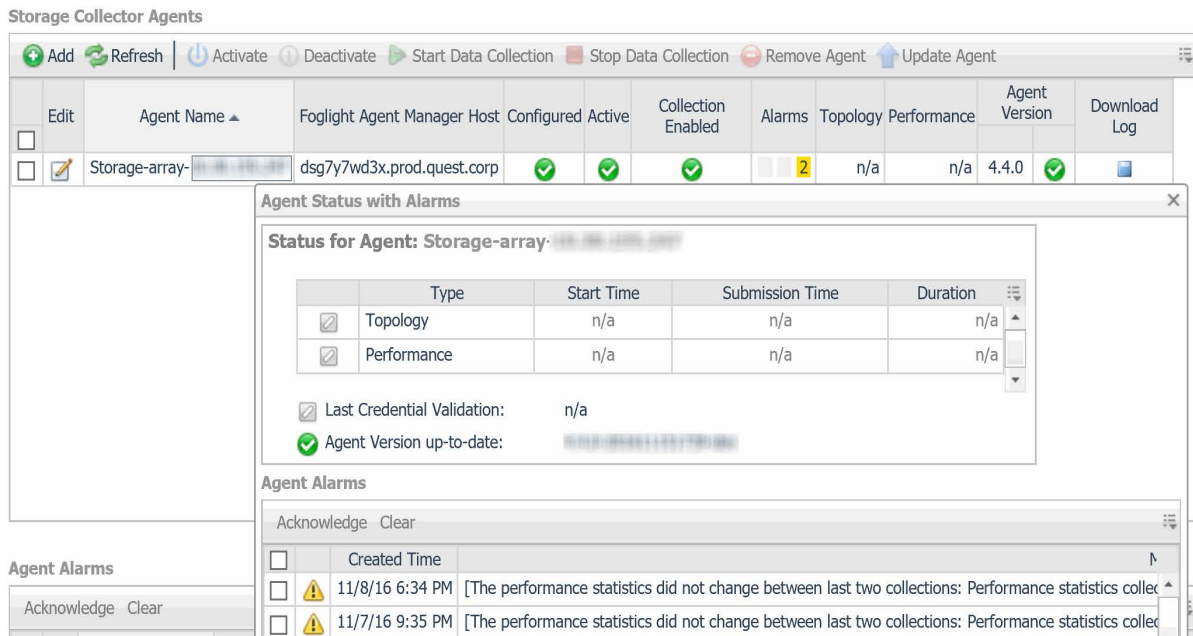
Storage Collector Agents

Add Refresh | Activate Deactivate Start Data Collection Stop Data Collection Remove Agent Update Agent

| | Edit | Agent Name ▲ | Foglight Agent Manager Host | Configured | Active | Collection Enabled | Alarms | Topology | Performance | Agent Version | | Download Log |
|---|---|---|---|---|---|---|---|---|---|---|---|---|
| | | Storage-array-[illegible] | dsg7y7wd3x.prod.quest.corp | | | | 2 | n/a | n/a | 4.4.0 | | |

Agent Status with Alarms

Status for Agent: Storage-array-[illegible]

| | Type | Start Time | Submission Time | Duration |
|---|---|---|---|---|
| | Topology | n/a | n/a | n/a |
| | Performance | n/a | n/a | n/a |

Last Credential Validation: n/a

Agent Version up-to-date: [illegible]

Agent Alarms

Acknowledge Clear

| | | Created Time | M |
|---|---|---|---|
| | | 11/8/16 6:34 PM | [The performance statistics did not change between last two collections: Performance statistics collec |
| | | 11/7/16 9:35 PM | [The performance statistics did not change between last two collections: Performance statistics collec |

Agent Alarms

Acknowledge Clear